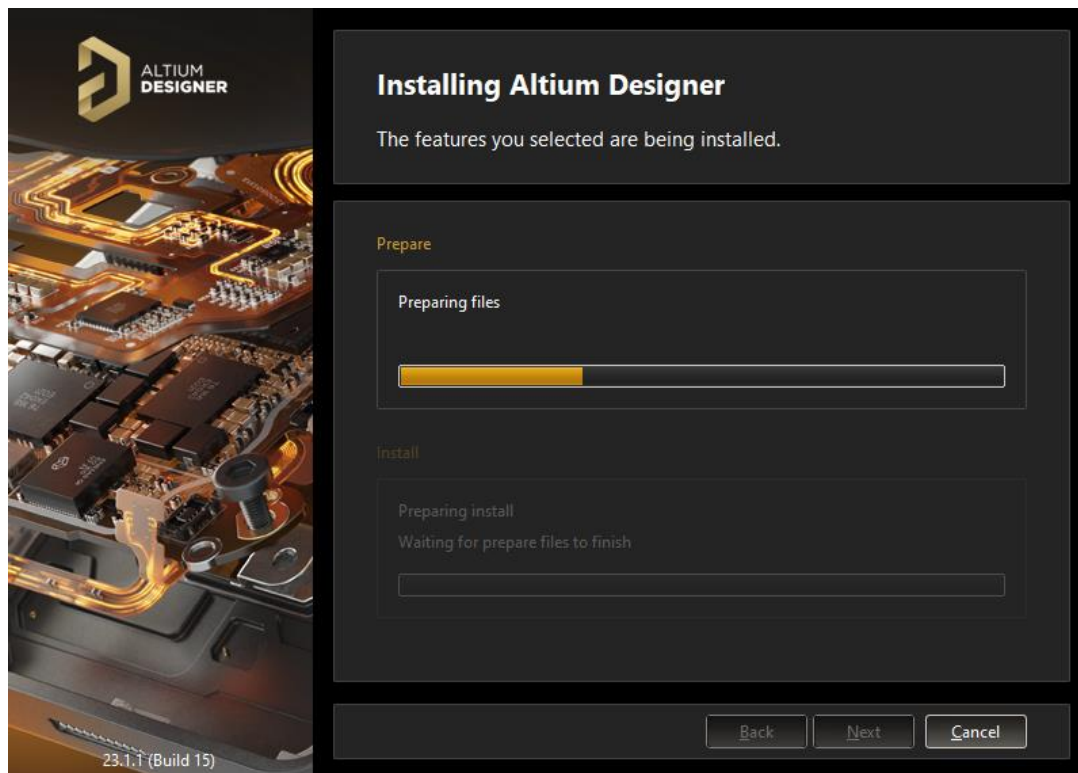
ALTIUM
DESIGNER

23.1.1 (Build 15)

Installing Altium Designer

The features you selected are being installed.

Prepare

Preparing files

Install

Preparing install
Waiting for prepare files to finish

Back
Next
Cancel